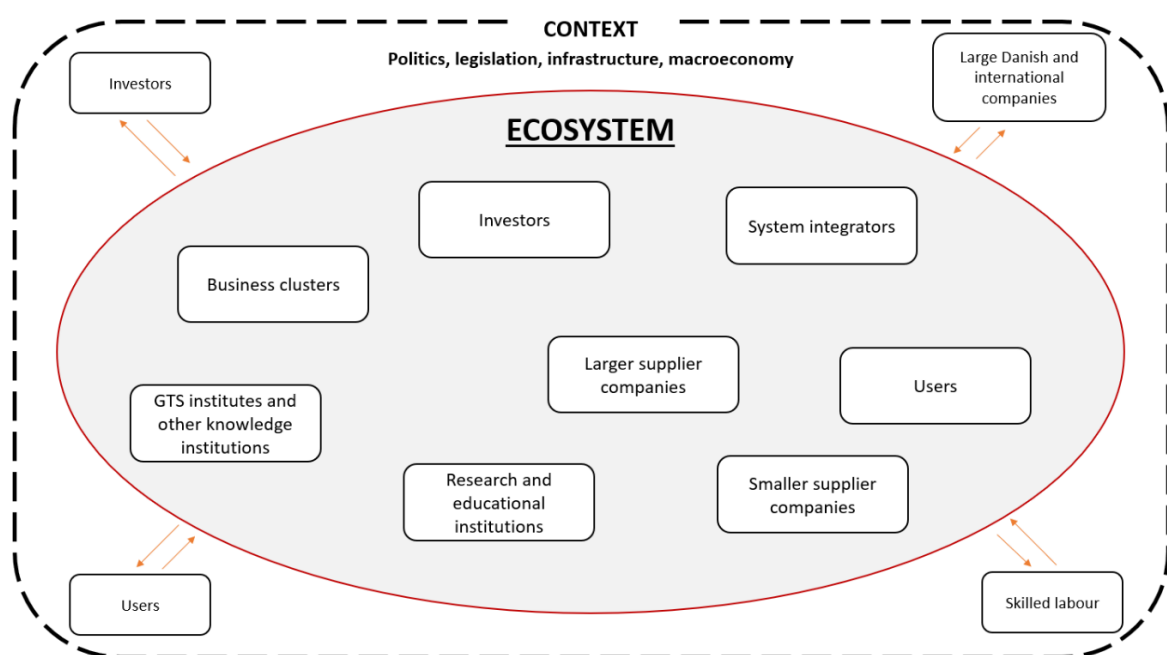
CONTEXT

Politics, legislation, infrastructure, macroeconomy

Investors

Large Danish and international companies

ECOSYSTEM

Investors

System integrators

Business clusters

Larger supplier companies

Users

GTS institutes and other knowledge institutions

Research and educational institutions

Smaller supplier companies

Users

Skilled labour